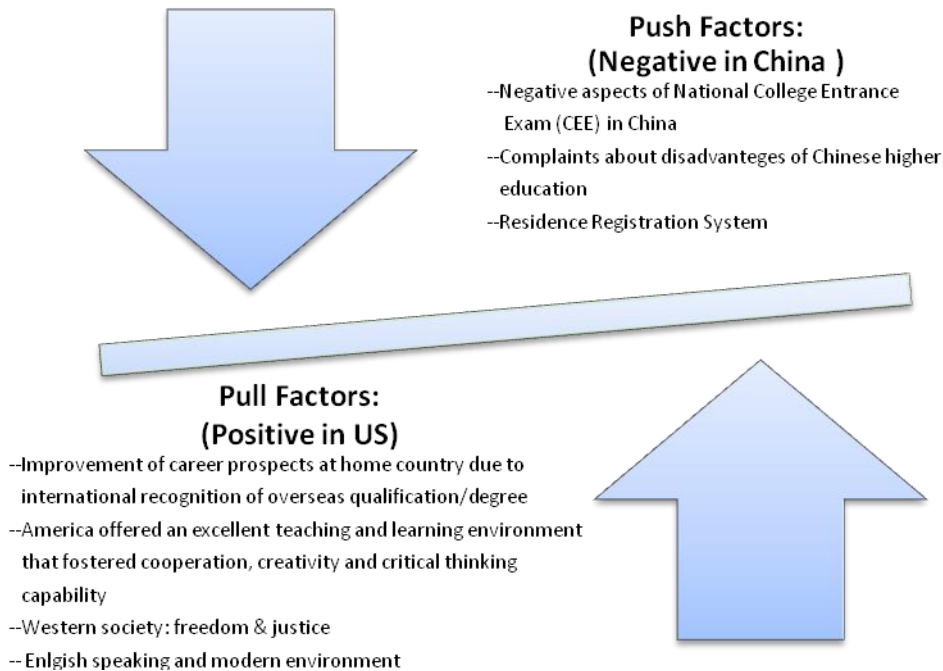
Push Factors:
(Negative in China )

--Negative aspects of National College Entrance Exam (CEE) in China
--Complaints about disadvanteges of Chinese higher education
--Residence Registration System

Pull Factors:
(Positive in US)

--Improvement of career prospects at home country due to international recognition of overseas qualification/degree
--America offered an excellent teaching and learning environment that fostered cooperation, creativity and critical thinking capability
--Western society: freedom & justice
-- Enlgish speaking and modern environment